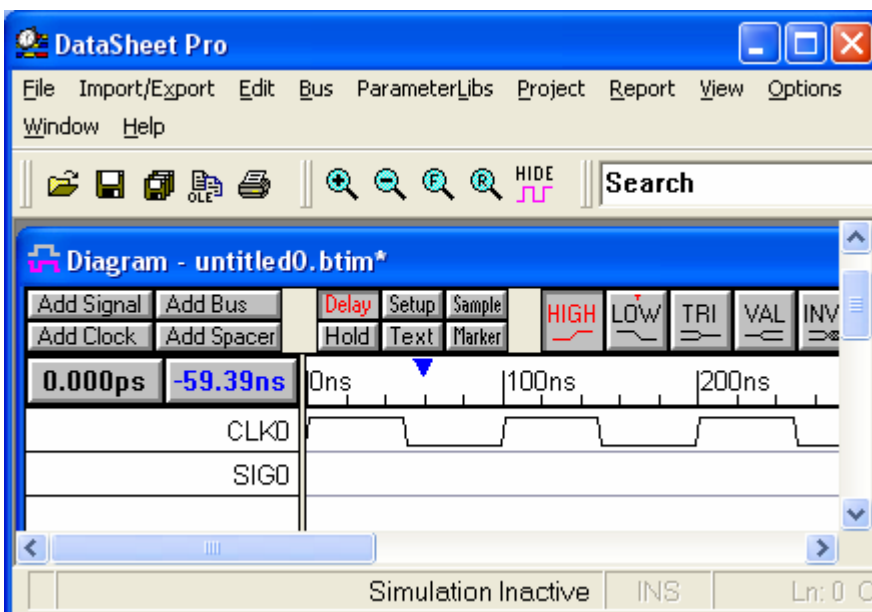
DataSheet Pro

File Import/Export Edit Bus ParameterLibs Project Report View Options Window Help

HIDE

Search

Diagram - untitled0.btim*

Add Signal Add Bus Add Clock Add Spacer

Delay Setup Sample Hold Text Marker

HIGH LOW TRI VAL INV

0.000ps -59.39ns 0ns 100ns 200ns

CLK0

SIG0

Simulation Inactive INS Ln: 0 C